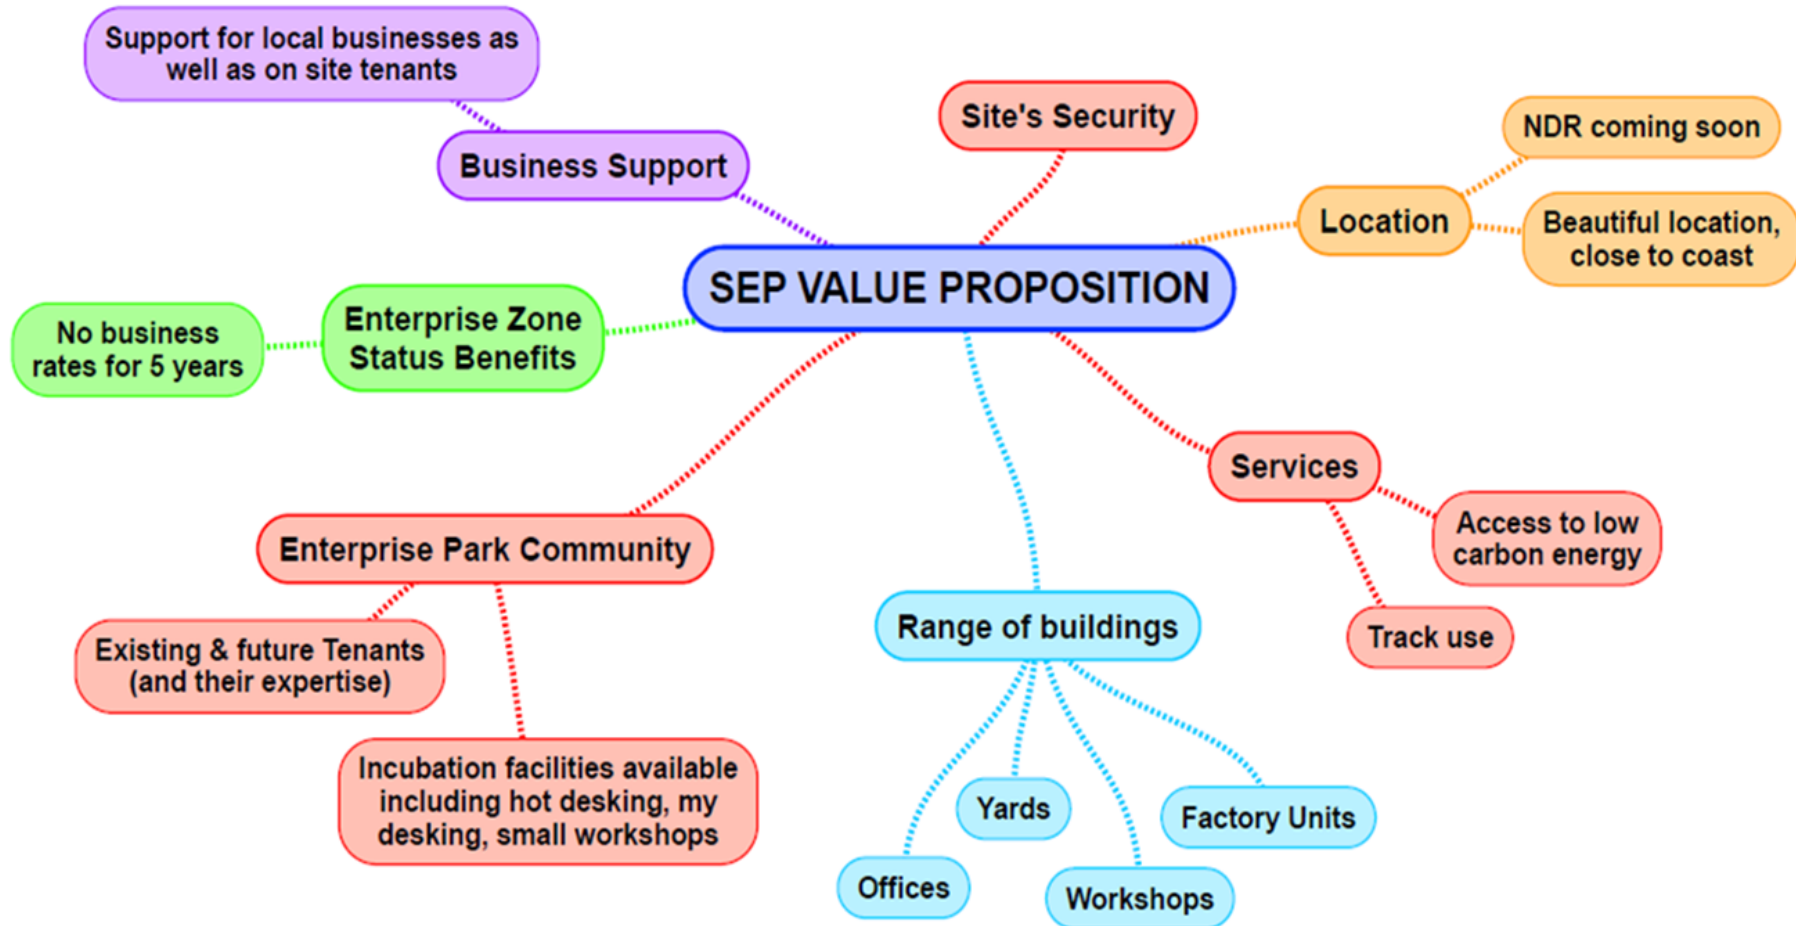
SEP VALUE PROPOSITION

Business Support

Support for local businesses as well as on site tenants

Site's Security

Location

NDR coming soon

Beautiful location, close to coast

Enterprise Zone Status Benefits

No business rates for 5 years

Services

Access to low carbon energy

Track use

Range of buildings

Offices

Yards

Workshops

Factory Units

Enterprise Park Community

Existing & future Tenants (and their expertise)

Incubation facilities available including hot desking, my desking, small workshops